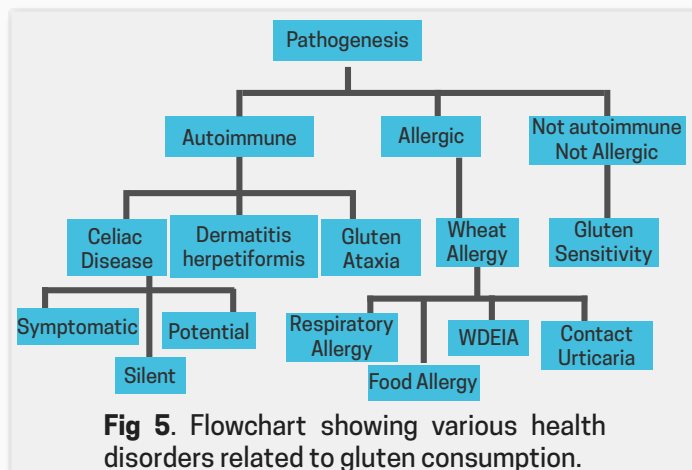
Pathogenesis

Autoimmune

Allergic

Not autoimmune Not Allergic

Celiac Disease

Dermatitis herpetiformis

Gluten Ataxia

Wheat Allergy

Gluten Sensitivity

Symptomatic

Silent

Potential

Respiratory Allergy

Food Allergy

WDEIA

Contact Urticaria

**Fig 5**. Flowchart showing various health disorders related to gluten consumption.